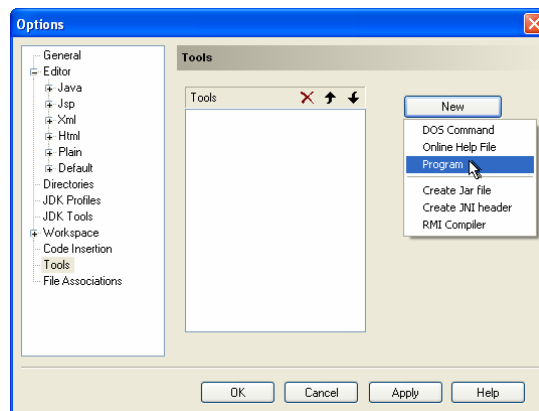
Options

General
Editor
Java
Jsp
Xml
Html
Plain
Default
Directories
JDK Profiles
JDK Tools
Workspace
Code Insertion
Tools
File Associations

Tools

Tools

New

DOS Command
Online Help File
Program
Create Jar file
Create JNI header
RMI Compiler

OK
Cancel
Apply
Help